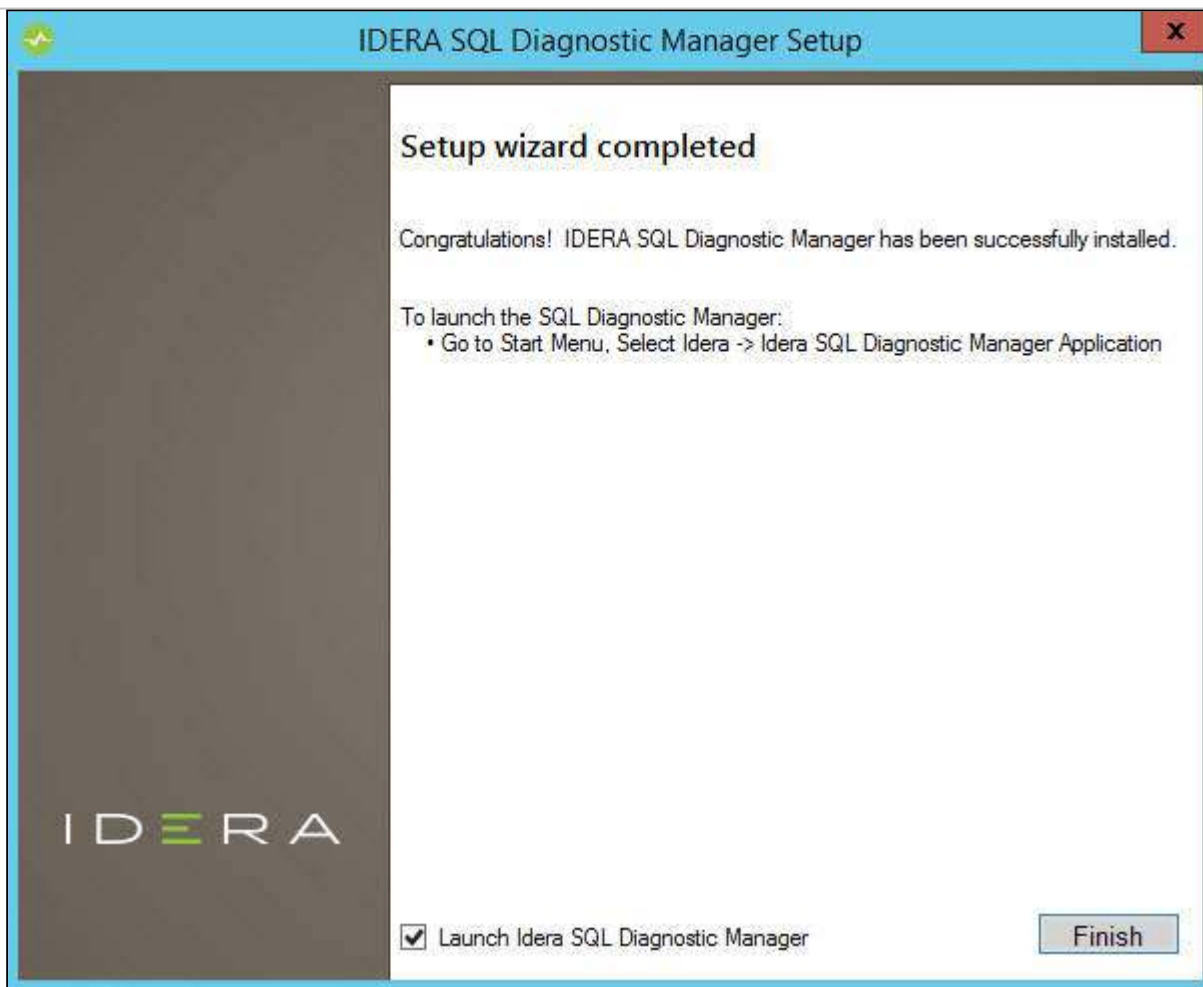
IDERA SQL Diagnostic Manager Setup

x

IDERA

Setup wizard completed

Congratulations! IDERA SQL Diagnostic Manager has been successfully installed.

To launch the SQL Diagnostic Manager:
• Go to Start Menu, Select Idera -> Idera SQL Diagnostic Manager Application

Launch Idera SQL Diagnostic Manager

Finish